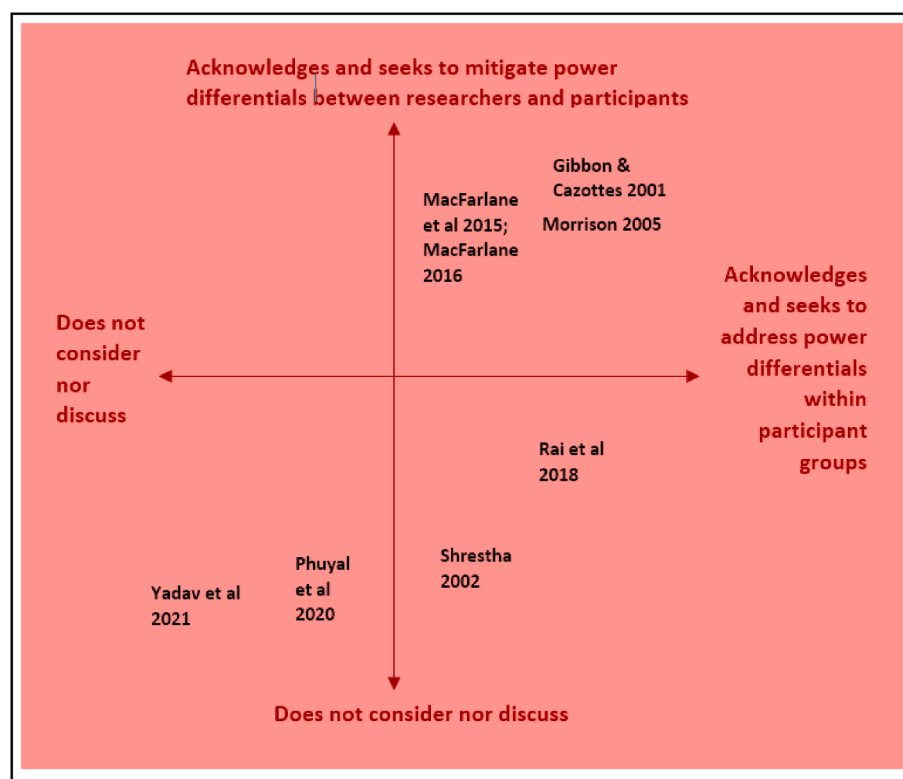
Acknowledges and seeks to mitigate power differentials between researchers and participants

MacFarlane et al 2015; MacFarlane 2016

Gibbon & Cazottes 2001

Morrison 2005

Does not consider nor discuss

Acknowledges and seeks to address power differentials within participant groups

Rai et al 2018

Shrestha 2002

Phuyal et al 2020

Yadav et al 2021

Does not consider nor discuss